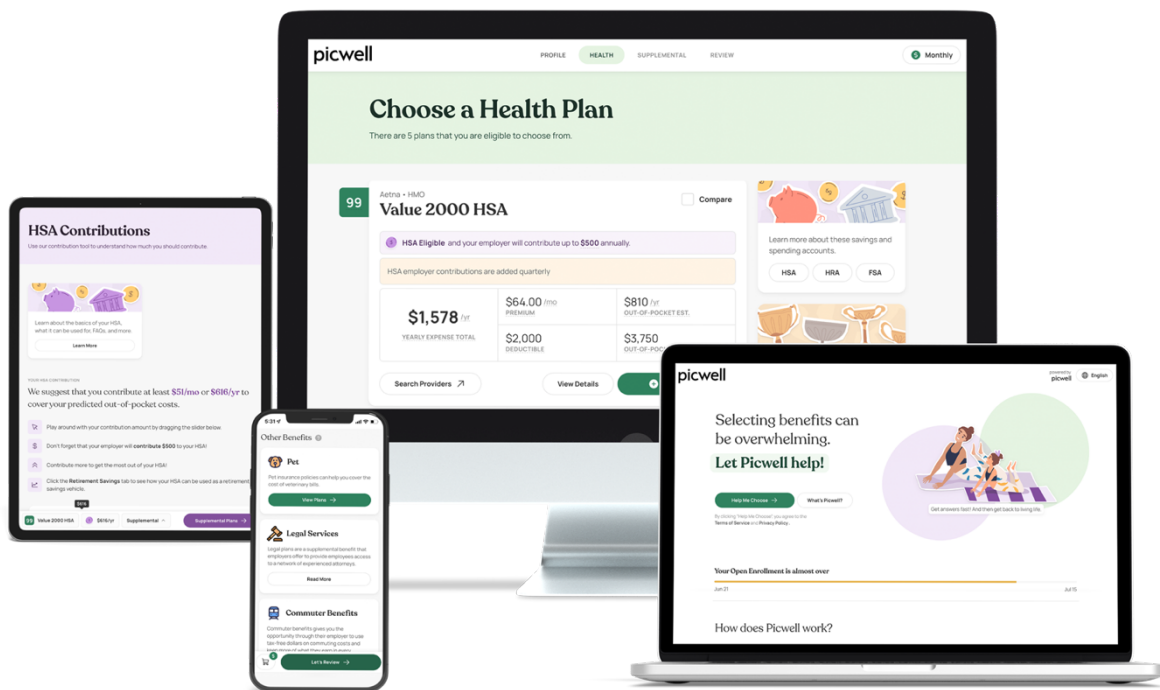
picwell

PROFILE HEALTH SUPPLEMENTAL REVIEW

Monthly

Choose a Health Plan

There are 5 plans that you are eligible to choose from.

99

Aetna • HMO

Value 2000 HSA

Compare

HSA Eligible and your employer will contribute up to $500 annually.

HSA employer contributions are added quarterly

$1,578 /yr
YEARLY EXPENSE TOTAL

$64.00 /mo
PREMIUM

$810 /yr
OUT-OF-POCKET EST.

$2,000
DEDUCTIBLE

$3,750
OUT-OF-POCKET

Search Providers

View Details

Learn more about these savings and spending accounts.

HSA HRA FSA

HSA Contributions

Use our contribution tool to understand how much you should contribute.

Learn about the basics of your HSA, what it can be used for, FAQs, and more.

Learn More

YOUR HSA CONTRIBUTION

We suggest that you contribute at least $51/mo or $616/yr to cover your predicted out-of-pocket costs.

Play around with your contribution amount by dragging the slider below.

Don't forget that your employer will contribute $500 to your HSA!

Contribute more to get the most out of your HSA!

Click the Retirement Savings tab to see how your HSA can be used as a retirement savings vehicle.

Value 2000 HSA $616/yr Supplemental Supplemental Plans

5:31

Other Benefits

Pet

Pet insurance policies can help you cover the cost of veterinary bills.

View Plans

Legal Services

Legal plans are a supplemental benefit that employers offer to provide employees access to a network of experienced attorneys.

Read More

Commuter Benefits

Commuter benefits gives you the opportunity through their employer to use tax-free dollars on commuting costs and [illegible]

Let's Review

picwell

powered by picwell

English

Selecting benefits can be overwhelming.

Let Picwell help!

Help Me Choose

What's Picwell?

By clicking "Help Me Choose" you agree to the Terms of Service and Privacy Policy.

Get answers fast! And then get back to living life.

Your Open Enrollment is almost over

Jun 21

Jul 15

How does Picwell work?